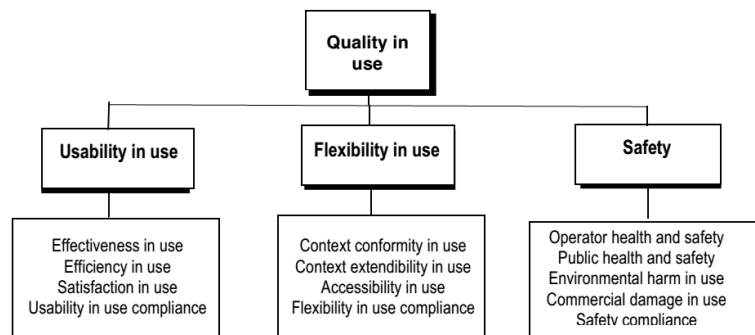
Quality in use

Usability in use

Flexibility in use

Safety

Effectiveness in use
Efficiency in use
Satisfaction in use
Usability in use compliance

Context conformity in use
Context extendibility in use
Accessibility in use
Flexibility in use compliance

Operator health and safety
Public health and safety
Environmental harm in use
Commercial damage in use
Safety compliance